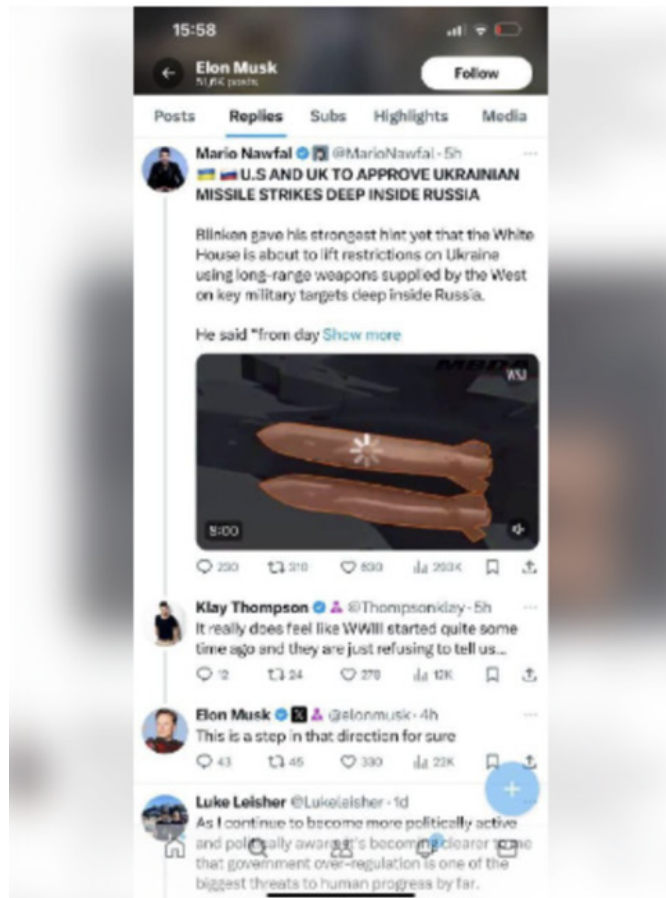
15:58

Elon Musk
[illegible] posts

Follow

Posts Replies Subs Highlights Media

Mario Nawfal @MarioNawfal · 5h
U.S AND UK TO APPROVE UKRAINIAN MISSILE STRIKES DEEP INSIDE RUSSIA

Blinken gave his strongest hint yet that the White House is about to lift restrictions on Ukraine using long-range weapons supplied by the West on key military targets deep inside Russia.

He said "from day Show more

WSJ

5:00

230 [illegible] 830 203K

Klay Thompson @Thompsonklay · 5h
It really does feel like WWIII started quite some time ago and they are just refusing to tell us...

12 24 270 12K

Elon Musk @elonmusk · 4h
This is a step in that direction for sure

43 45 330 22K

Luke Leisher @Lukeleisher · 1d
As I continue to become more politically active and politically aware, it's becoming clearer to me that government over-regulation is one of the biggest threats to human progress by far.